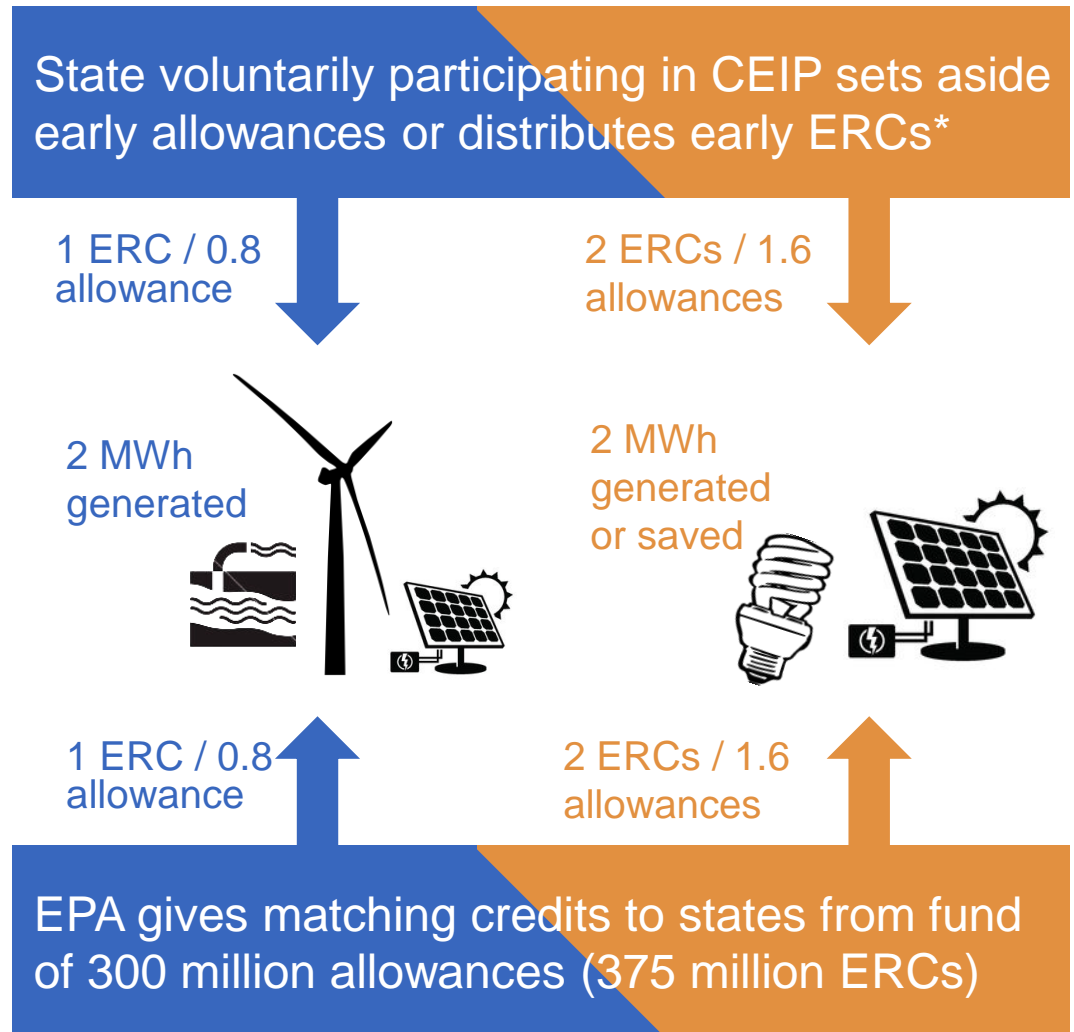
State voluntarily participating in CEIP sets aside early allowances or distributes early ERCs*

1 ERC / 0.8 allowance

2 ERCs / 1.6 allowances

2 MWh generated

2 MWh generated or saved

1 ERC / 0.8 allowance

2 ERCs / 1.6 allowances

EPA gives matching credits to states from fund of 300 million allowances (375 million ERCs)